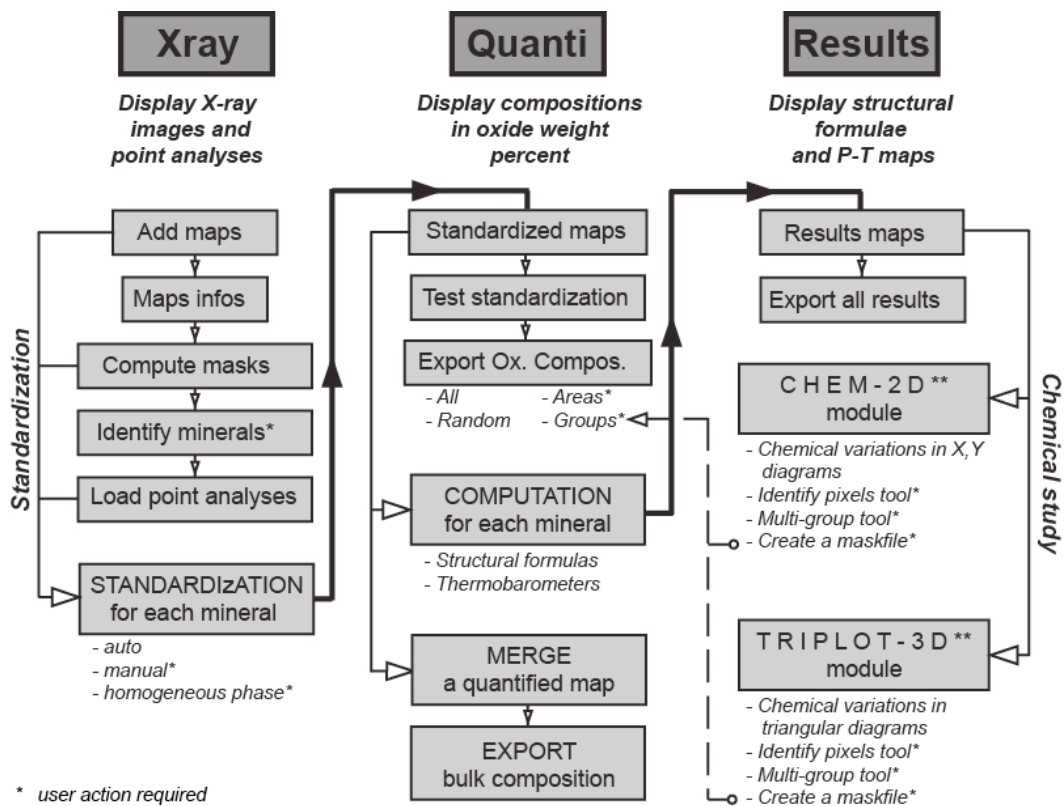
Xray

Display X-ray images and point analyses

Quanti

Display compositions in oxide weight percent

Results

Display structural formulae and P-T maps

Standardization

Add maps

Maps infos

Compute masks

Identify minerals*

Load point analyses

STANDARDIzATION for each mineral

- auto
- manual*
- homogeneous phase*

Standardized maps

Test standardization

Export Ox. Compos.

- All
- Random
- Areas*
- Groups*

COMPUTATION for each mineral

- Structural formulas
- Thermobarometers

MERGE a quantified map

EXPORT bulk composition

Results maps

Export all results

Chemical study

CHEM-2D** module

- Chemical variations in X,Y diagrams
- Identify pixels tool*
- Multi-group tool*
- Create a maskfile*

TRIPLOT-3D** module

- Chemical variations in triangular diagrams
- Identify pixels tool*
- Multi-group tool*
- Create a maskfile*

* user action required